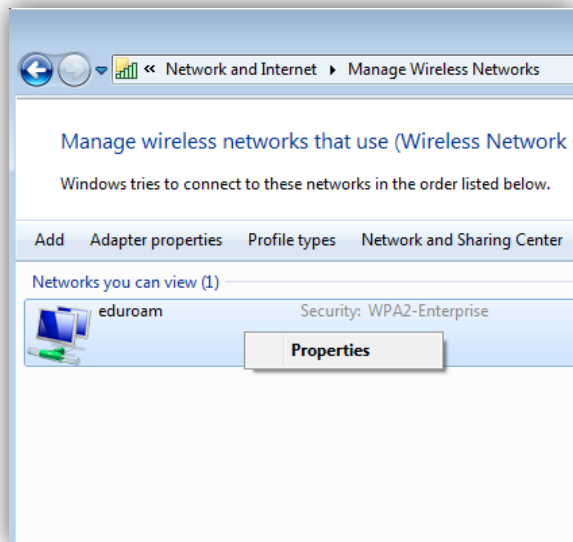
« Network and Internet ▸ Manage Wireless Networks

Manage wireless networks that use (Wireless Network

Windows tries to connect to these networks in the order listed below.

Add Adapter properties Profile types Network and Sharing Center

Networks you can view (1)

eduroam Security: WPA2-Enterprise

Properties